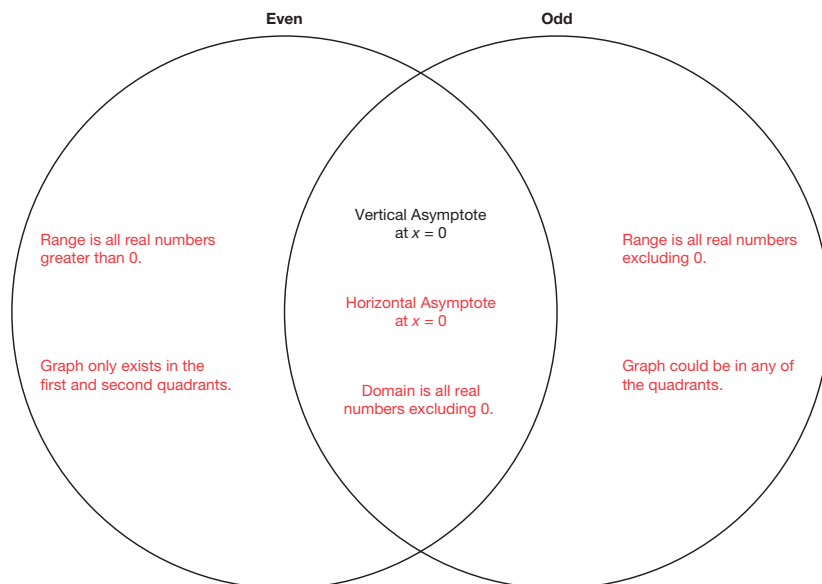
Even

Odd

Range is all real numbers greater than 0.

Graph only exists in the first and second quadrants.

Vertical Asymptote at $x = 0$

Horizontal Asymptote at $x = 0$

Domain is all real numbers excluding 0.

Range is all real numbers excluding 0.

Graph could be in any of the quadrants.